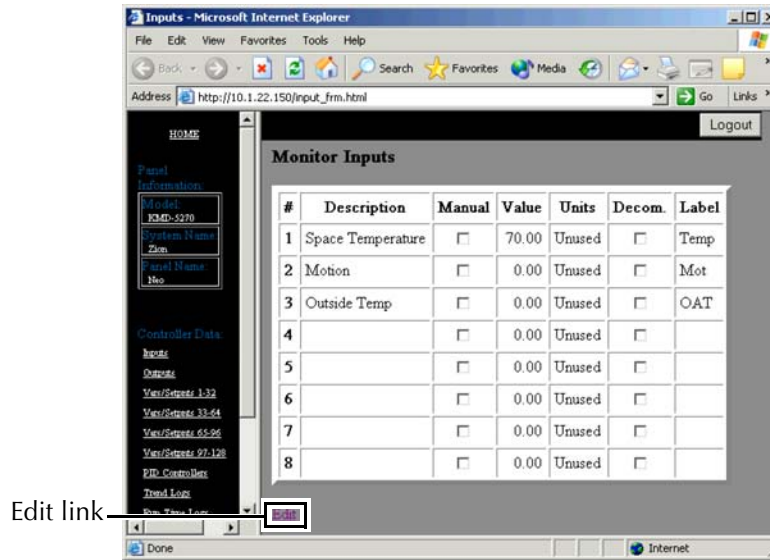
Inputs - Microsoft Internet Explorer

File Edit View Favorites Tools Help

Back Search Favorites Media

Address http://10.1.22.150/input_frm.html Go Links

HOME

Panel Information:

Model: KMD-5270

System Name: Zion

Panel Name: Neo

Controller Data:

Inputs

Outputs

Vars/Setpnts 1-32

Vars/Setpnts 33-64

Vars/Setpnts 65-96

Vars/Setpnts 97-128

PID Controllers

Trend Logs

Run Time Logs

Logout

Monitor Inputs

| # | Description | Manual | Value | Units | Decom. | Label |
|---|---|---|---|---|---|---|
| 1 | Space Temperature | | 70.00 | Unused | | Temp |
| 2 | Motion | | 0.00 | Unused | | Mot |
| 3 | Outside Temp | | 0.00 | Unused | | OAT |
| 4 | | | 0.00 | Unused | | |
| 5 | | | 0.00 | Unused | | |
| 6 | | | 0.00 | Unused | | |
| 7 | | | 0.00 | Unused | | |
| 8 | | | 0.00 | Unused | | |

Edit link

Edit

Done

Internet